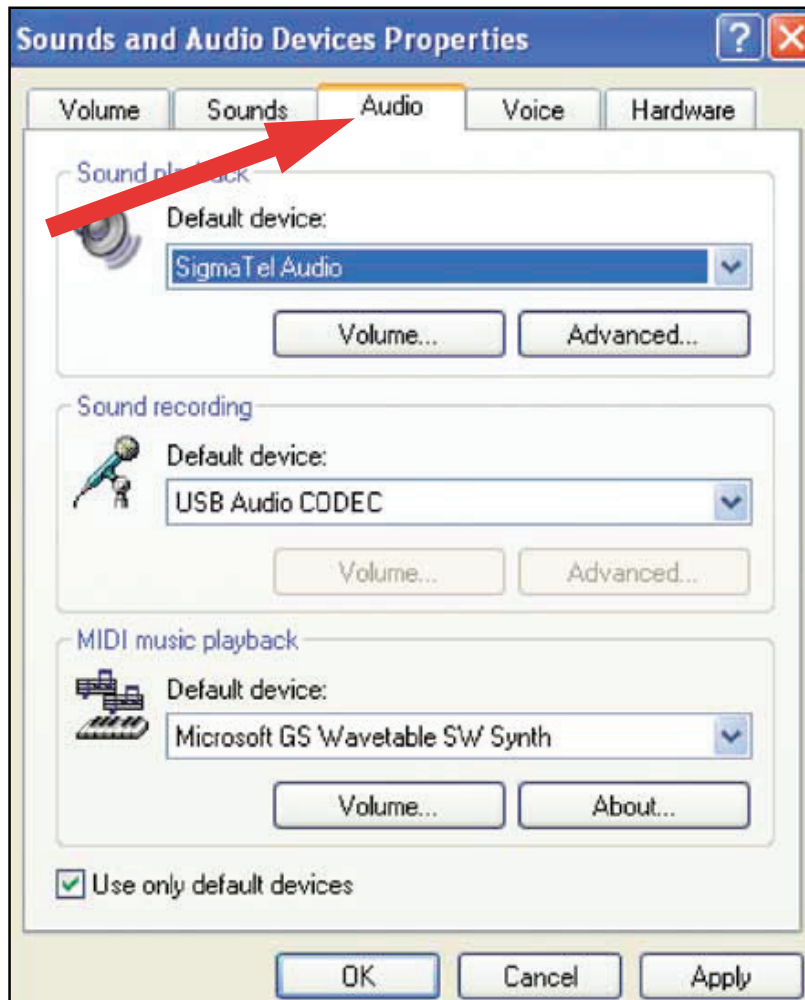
Sounds and Audio Devices Properties

?

X

Volume

Sounds

Audio

Voice

Hardware

Sound pl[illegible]ack

Default device:

SigmaTel Audio

Volume...

Advanced...

Sound recording

Default device:

USB Audio CODEC

Volume...

Advanced...

MIDI music playback

Default device:

Microsoft GS Wavetable SW Synth

Volume...

About...

Use only default devices

OK

Cancel

Apply